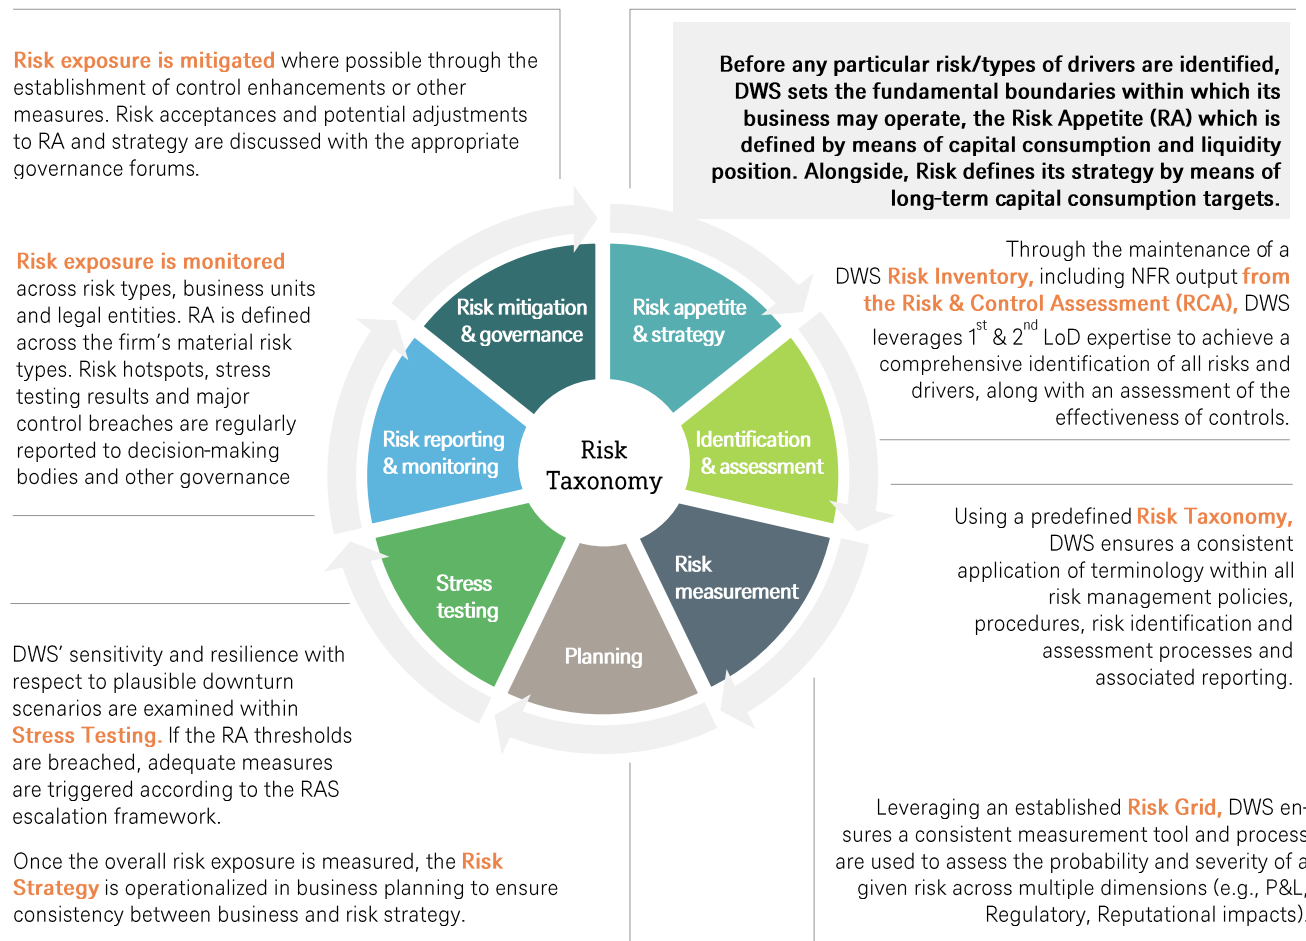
Risk exposure is mitigated where possible through the establishment of control enhancements or other measures. Risk acceptances and potential adjustments to RA and strategy are discussed with the appropriate governance forums.

Before any particular risk/types of drivers are identified, DWS sets the fundamental boundaries within which its business may operate, the Risk Appetite (RA) which is defined by means of capital consumption and liquidity position. Alongside, Risk defines its strategy by means of long-term capital consumption targets.

Risk exposure is monitored across risk types, business units and legal entities. RA is defined across the firm's material risk types. Risk hotspots, stress testing results and major control breaches are regularly reported to decision-making bodies and other governance

Through the maintenance of a DWS Risk Inventory, including NFR output from the Risk & Control Assessment (RCA), DWS leverages $1^{st}$ & $2^{nd}$ LoD expertise to achieve a comprehensive identification of all risks and drivers, along with an assessment of the effectiveness of controls.

Risk mitigation & governance

Risk appetite & strategy

Risk reporting & monitoring

Risk Taxonomy

Identification & assessment

Stress testing

Planning

Risk measurement

Using a predefined Risk Taxonomy, DWS ensures a consistent application of terminology within all risk management policies, procedures, risk identification and assessment processes and associated reporting.

DWS' sensitivity and resilience with respect to plausible downturn scenarios are examined within Stress Testing. If the RA thresholds are breached, adequate measures are triggered according to the RAS escalation framework.

Once the overall risk exposure is measured, the Risk Strategy is operationalized in business planning to ensure consistency between business and risk strategy.

Leveraging an established Risk Grid, DWS ensures a consistent measurement tool and process are used to assess the probability and severity of a given risk across multiple dimensions (e.g., P&L, Regulatory, Reputational impacts).